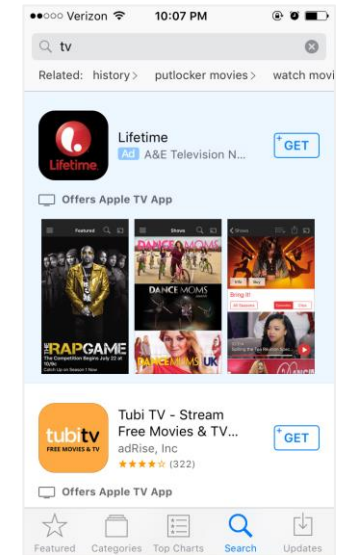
●●○○○ Verizon 10:07 PM

tv

Related: history > putlocker movies > watch movi

Lifetime

Lifetime
Ad A&E Television N...

GET

Offers Apple TV App

Featured

Shows

DANCE MOMS

DANCE MOMS

Bring It!

THE RAP GAME
The Competition Begins July 22 at 10/9c
Catch Up on Season 1 Now

DANCE MOMS UK

tubitv
FREE MOVIES & TV

Tubi TV - Stream Free Movies & TV...
adRise, Inc
★★★★☆ (322)

GET

Offers Apple TV App

Featured Categories Top Charts Search Updates